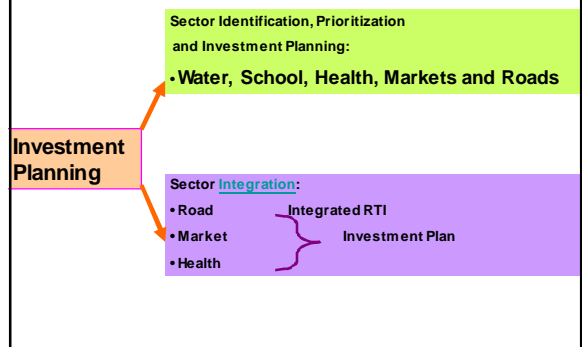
Sector Identification, Prioritization
and Investment Planning:
• Water, School, Health, Markets and Roads

Investment Planning

Sector Integration:
• Road
• Market
• Health

Integrated RTI
Investment Plan